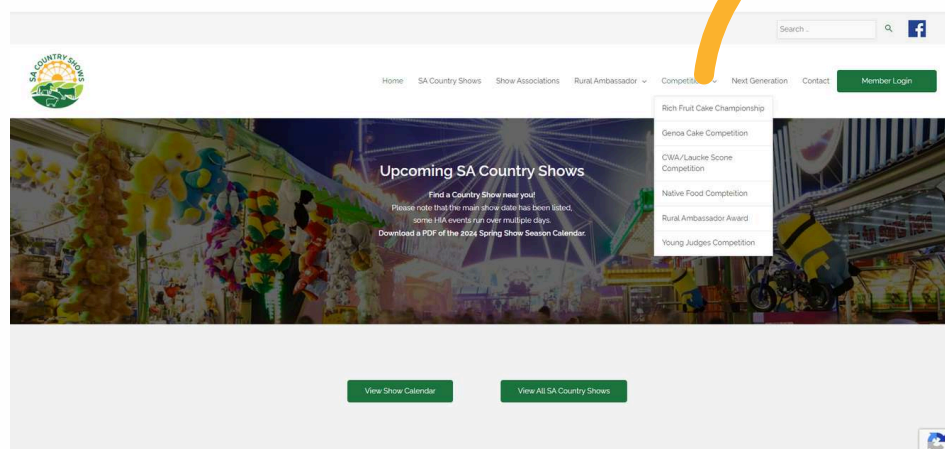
Search ..

SA COUNTRY SHOWS

Home SA Country Shows Show Associations Rural Ambassador Competiti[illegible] Next Generation Contact Member Login

Rich Fruit Cake Championship

Genoa Cake Competition

CWA/Laucke Scone Competition

Native Food Compteition

Rural Ambassador Award

Young Judges Competition

Upcoming SA Country Shows

Find a Country Show near you!
Please note that the main show date has been listed, some HIA events run over multiple days.
Download a PDF of the 2024 Spring Show Season Calendar.

View Show Calendar

View All SA Country Shows